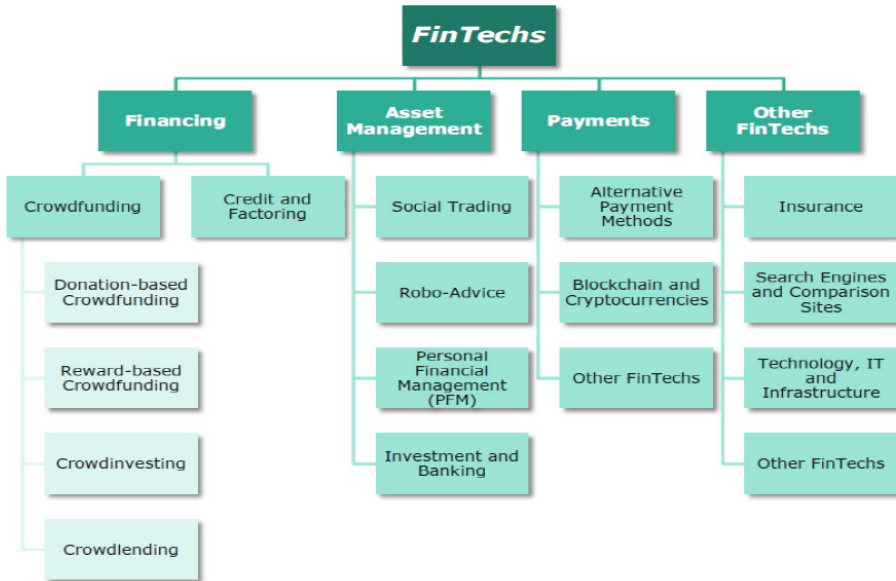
FinTechs

Financing

Crowdfunding

Donation-based Crowdfunding

Reward-based Crowdfunding

Crowdinvesting

Crowdlending

Credit and Factoring

Asset Management

Social Trading

Robo-Advice

Personal Financial Management (PFM)

Investment and Banking

Payments

Alternative Payment Methods

Blockchain and Cryptocurrencies

Other FinTechs

Other FinTechs

Insurance

Search Engines and Comparison Sites

Technology, IT and Infrastructure

Other FinTechs